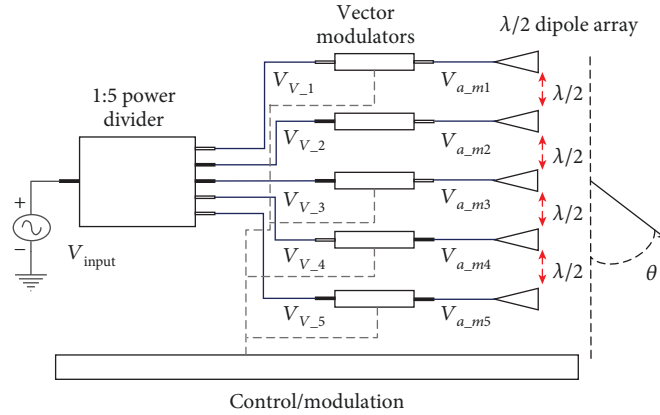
Vector modulators

$\lambda/2$ dipole array

1:5 power divider

$V_{V\_1}$

$V_{a\_m1}$

$\lambda/2$

$V_{V\_2}$

$V_{a\_m2}$

$\lambda/2$

+

$V_{V\_3}$

$V_{a\_m3}$

$\lambda/2$

−

$V_{\text{input}}$

$V_{V\_4}$

$V_{a\_m4}$

$\lambda/2$

$\theta$

$V_{V\_5}$

$V_{a\_m5}$

Control/modulation